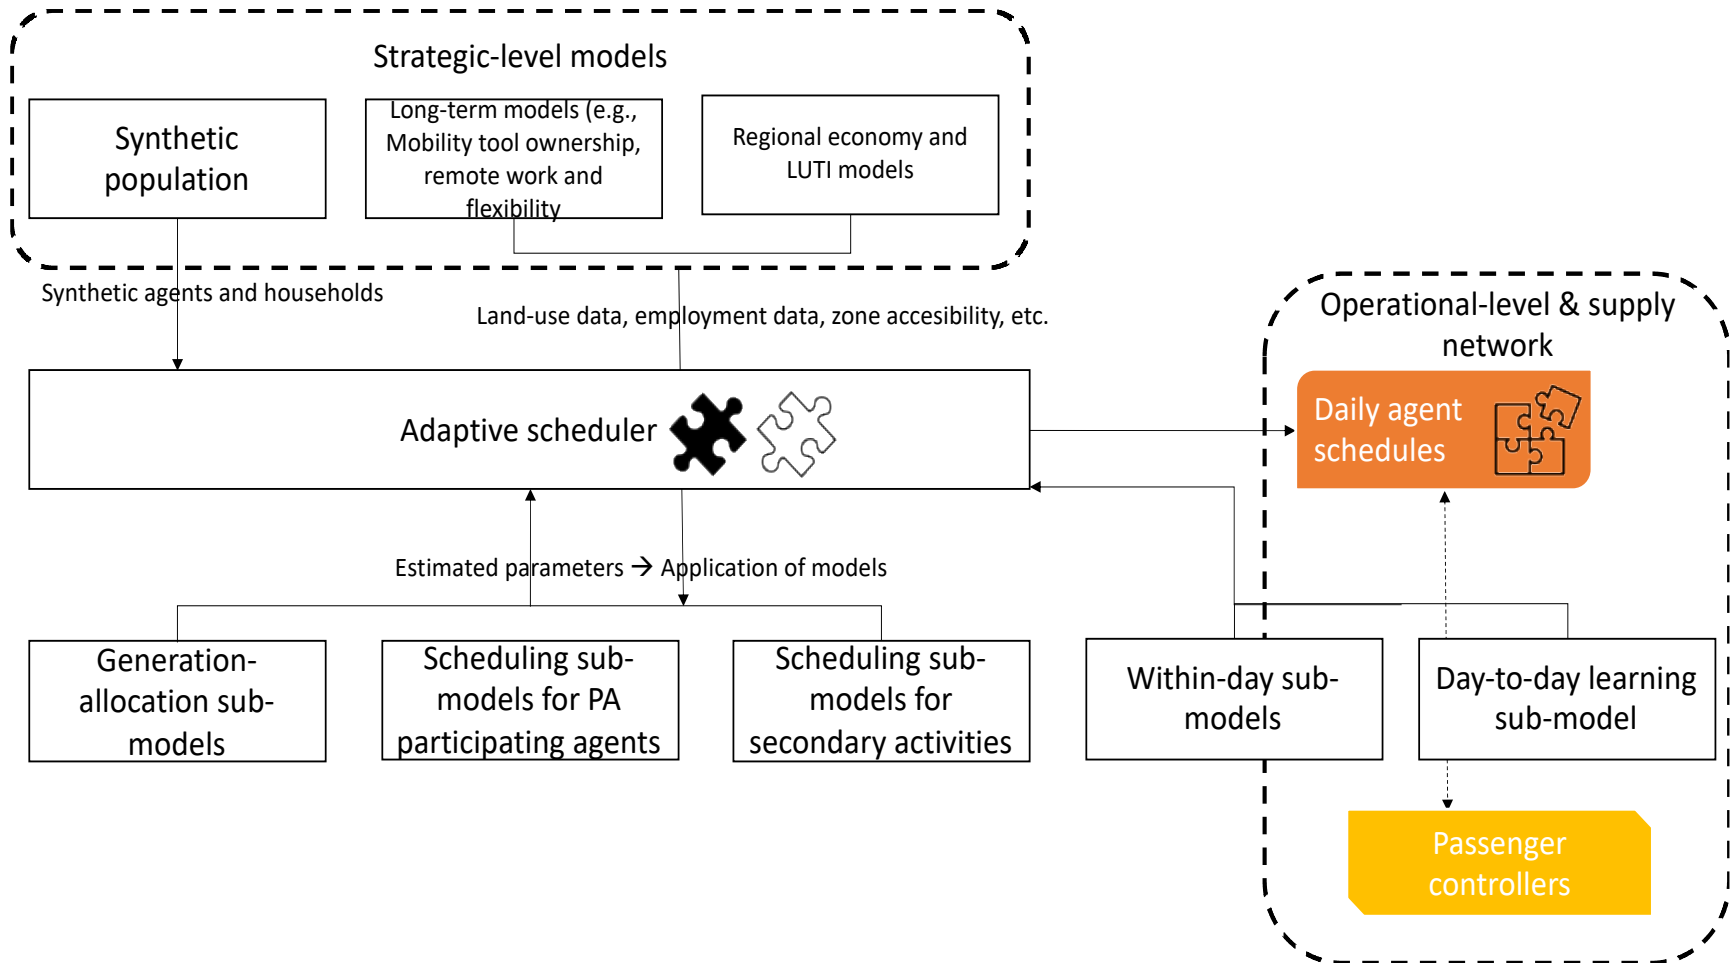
Strategic-level models

Synthetic population

Long-term models (e.g., Mobility tool ownership, remote work and flexibility

Regional economy and LUTI models

Synthetic agents and households

Land-use data, employment data, zone accesibility, etc.

Operational-level & supply network

Daily agent schedules

Adaptive scheduler

Estimated parameters → Application of models

Generation-allocation sub-models

Scheduling sub-models for PA participating agents

Scheduling sub-models for secondary activities

Within-day sub-models

Day-to-day learning sub-model

Passenger controllers